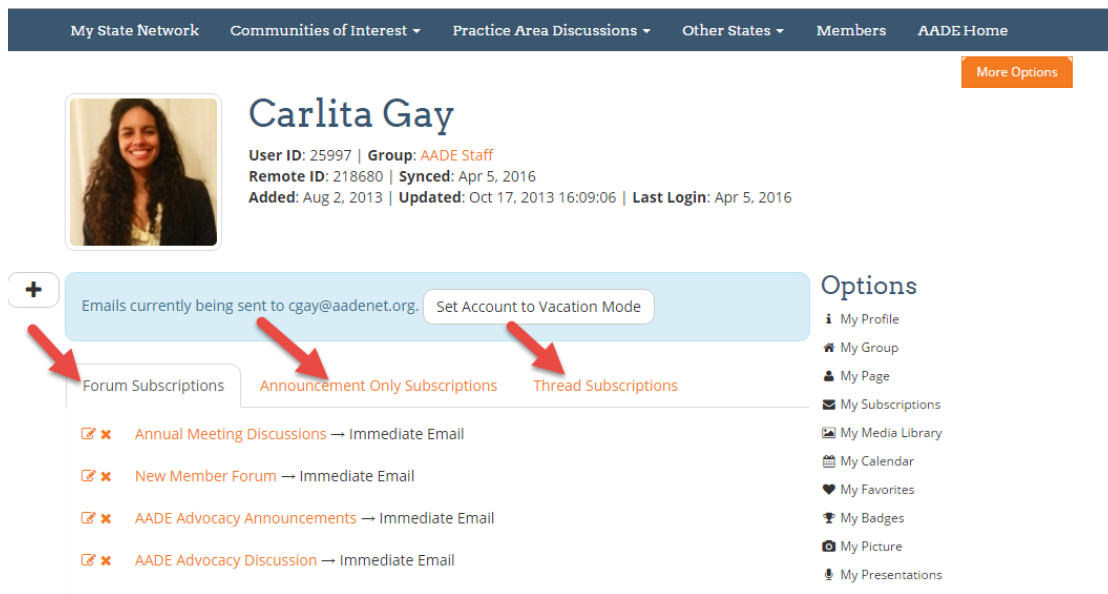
My State Network Communities of Interest ▾ Practice Area Discussions ▾ Other States ▾ Members AADE Home

More Options

Carlita Gay

User ID: 25997 | Group: AADE Staff
Remote ID: 218680 | Synced: Apr 5, 2016
Added: Aug 2, 2013 | Updated: Oct 17, 2013 16:09:06 | Last Login: Apr 5, 2016

+

Emails currently being sent to cgay@aadenet.org. Set Account to Vacation Mode

Forum Subscriptions Announcement Only Subscriptions Thread Subscriptions

Annual Meeting Discussions → Immediate Email

New Member Forum → Immediate Email

AADE Advocacy Announcements → Immediate Email

AADE Advocacy Discussion → Immediate Email

Options
My Profile
My Group
My Page
My Subscriptions
My Media Library
My Calendar
My Favorites
My Badges
My Picture
My Presentations